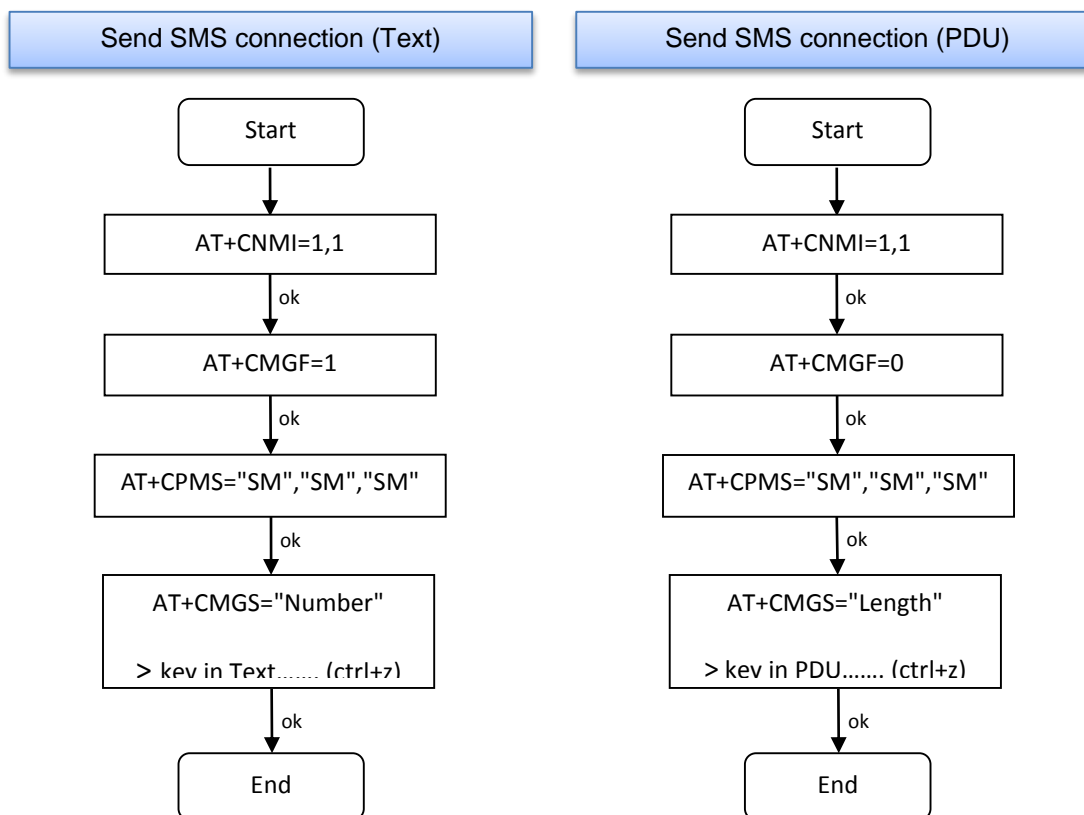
Send SMS connection (Text)

Start

AT+CNMI=1,1

ok

AT+CMGF=1

ok

AT+CPMS="SM","SM","SM"

ok

AT+CMGS="Number"

> key in Text....... (ctrl+z)

ok

End

Send SMS connection (PDU)

Start

AT+CNMI=1,1

ok

AT+CMGF=0

ok

AT+CPMS="SM","SM","SM"

ok

AT+CMGS="Length"

> key in PDU....... (ctrl+z)

ok

End